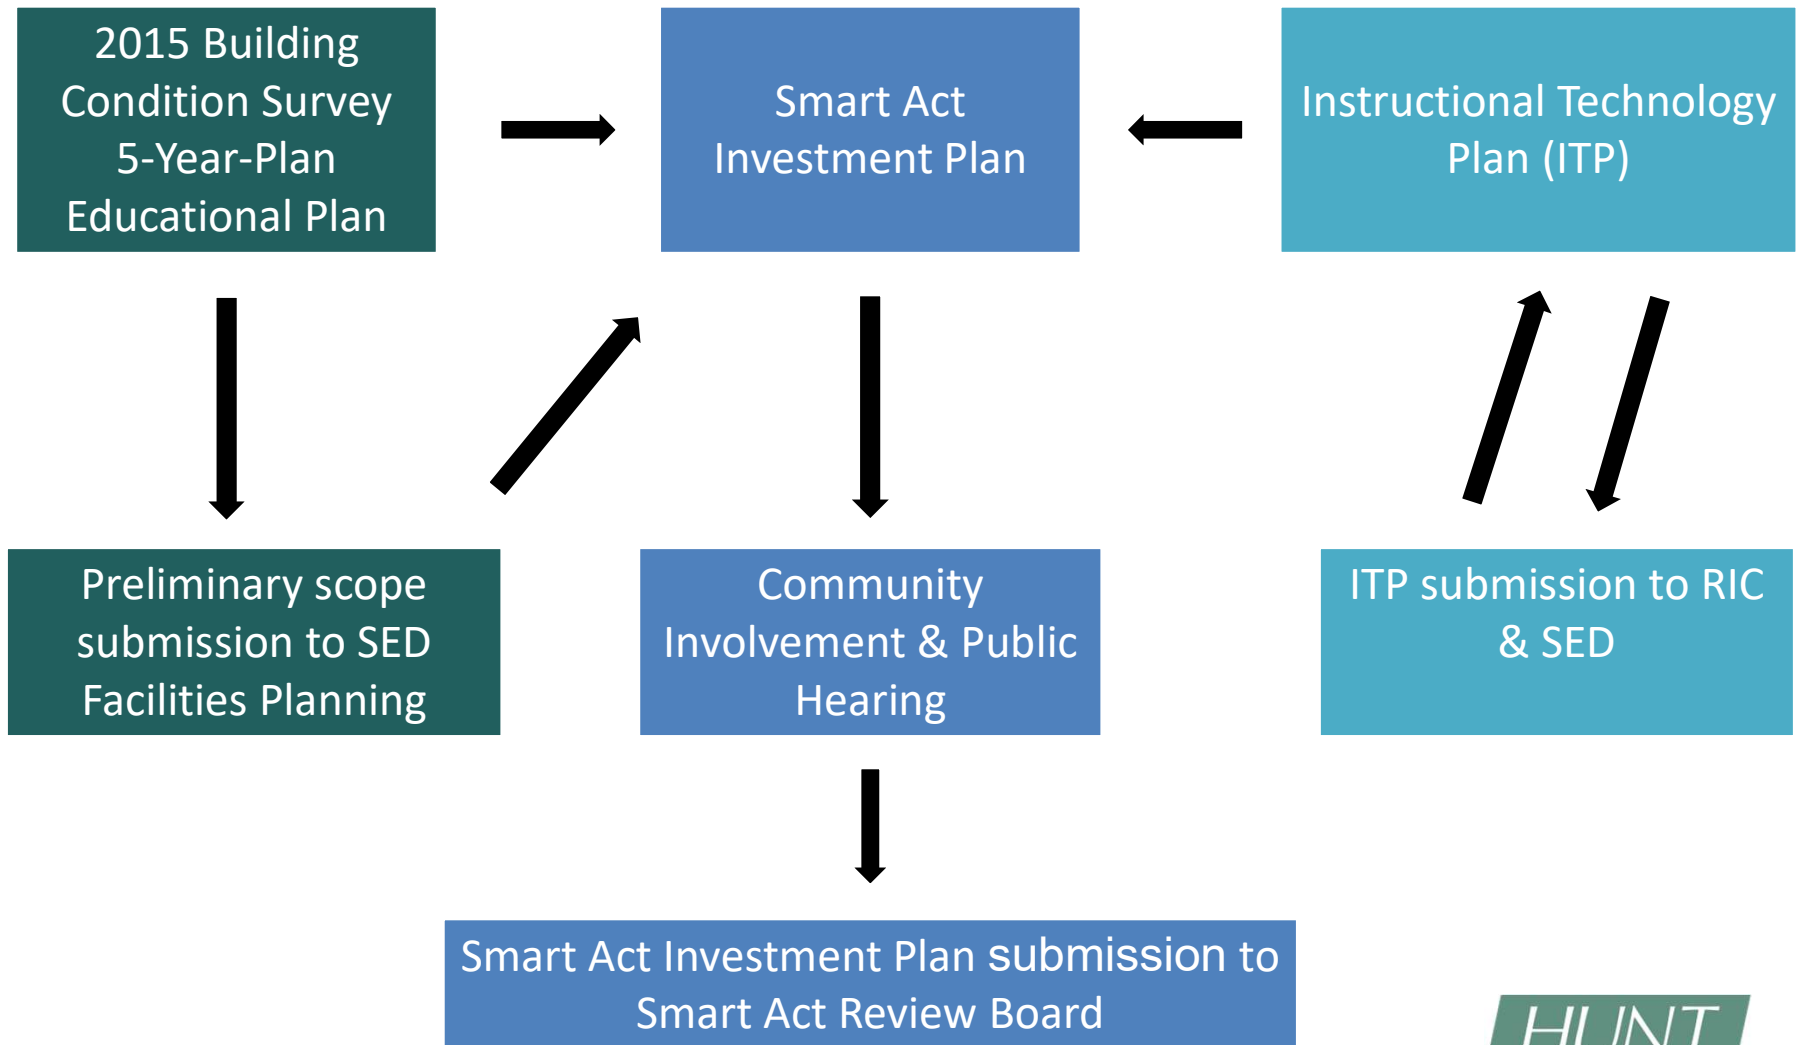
2015 Building Condition Survey 5-Year-Plan Educational Plan

Smart Act Investment Plan

Instructional Technology Plan (ITP)

Preliminary scope submission to SED Facilities Planning

Community Involvement & Public Hearing

ITP submission to RIC & SED

Smart Act Investment Plan submission to Smart Act Review Board

HUNT